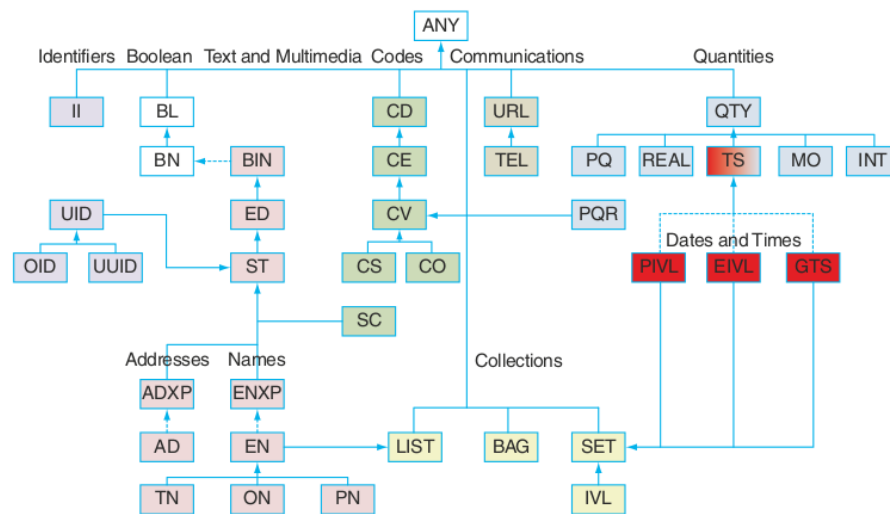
ANY

Identifiers Boolean Text and Multimedia Codes Communications Quantities

II
BL
BN
BIN
CD
CE
CV
URL
TEL
QTY
PQ
REAL
TS
MO
INT

UID
OID
UUID
ED
ST
CS
CO
PQR

Dates and Times
PIVL
EIVL
GTS

SC

Addresses Names
Collections

ADXP
ENXP
AD
EN
LIST
BAG
SET
TN
ON
PN
IVL